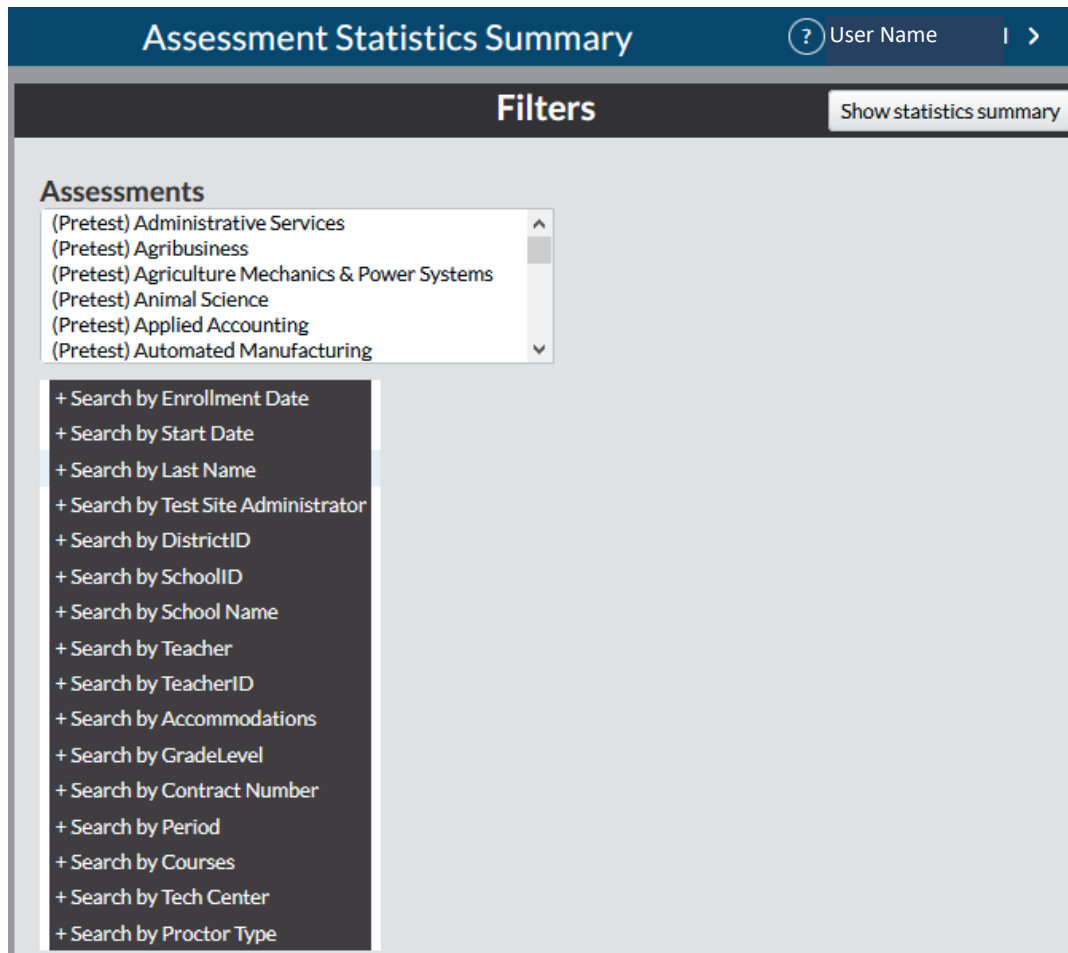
Assessment Statistics Summary

? User Name

Filters

Show statistics summary

Assessments

(Pretest) Administrative Services
(Pretest) Agribusiness
(Pretest) Agriculture Mechanics & Power Systems
(Pretest) Animal Science
(Pretest) Applied Accounting
(Pretest) Automated Manufacturing

+ Search by Enrollment Date
+ Search by Start Date
+ Search by Last Name
+ Search by Test Site Administrator
+ Search by DistrictID
+ Search by SchoolID
+ Search by School Name
+ Search by Teacher
+ Search by TeacherID
+ Search by Accommodations
+ Search by GradeLevel
+ Search by Contract Number
+ Search by Period
+ Search by Courses
+ Search by Tech Center
+ Search by Proctor Type